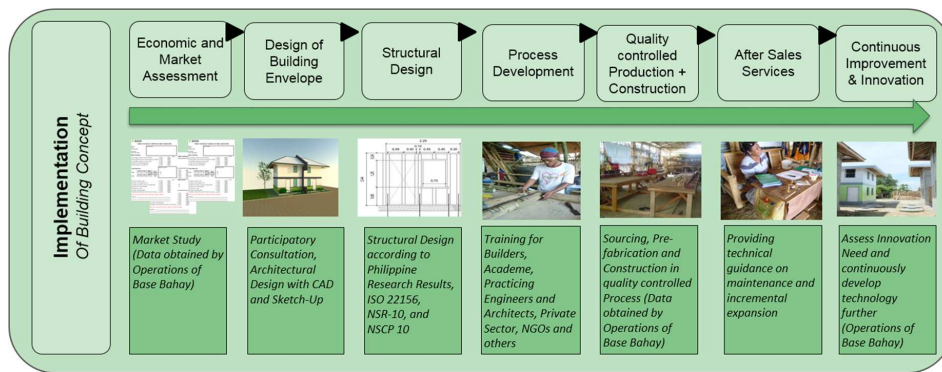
Implementation
Of Building Concept

Economic and Market Assessment

Design of Building Envelope

Structural Design

Process Development

Quality controlled Production + Construction

After Sales Services

Continuous Improvement & Innovation

Market Study (Data obtained by Operations of Base Bahay)

Participatory Consultation, Architectural Design with CAD and Sketch-Up

Structural Design according to Philippine Research Results, ISO 22156, NSR-10, and NSCP 10

Training for Builders, Academe, Practicing Engineers and Architects, Private Sector, NGOs and others

Sourcing, Prefabrication and Construction in quality controlled Process (Data obtained by Operations of Base Bahay)

Providing technical guidance on maintenance and incremental expansion

Assess Innovation Need and continuously develop technology further (Operations of Base Bahay)